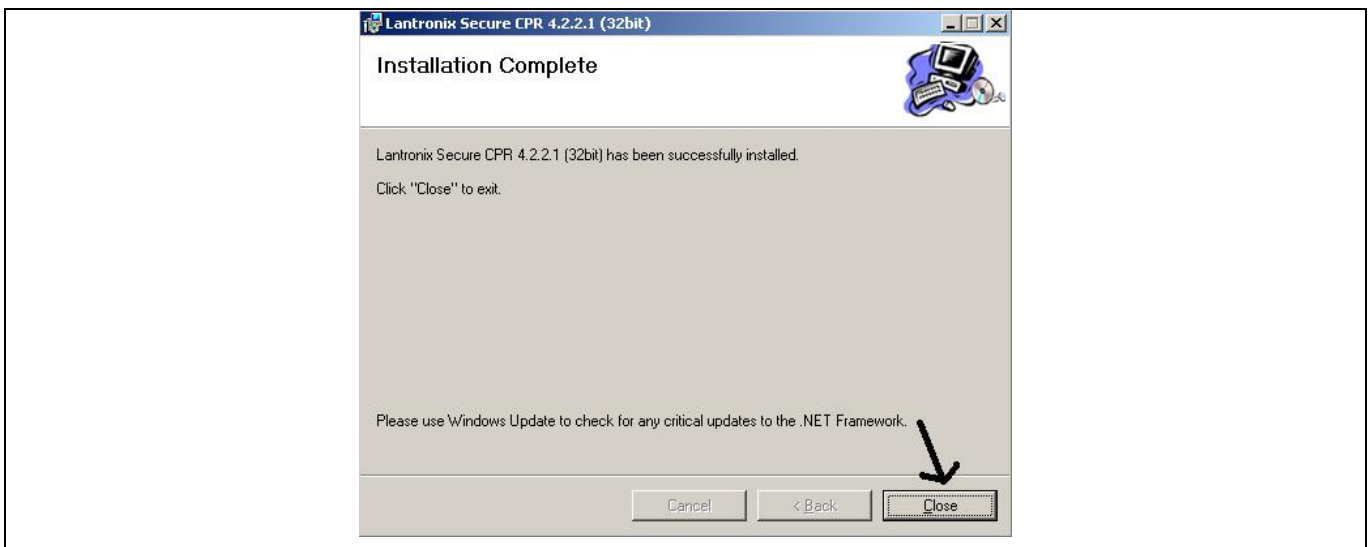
Lantronix Secure CPR 4.2.2.1 (32bit)

Installation Complete

Lantronix Secure CPR 4.2.2.1 (32bit) has been successfully installed.

Click "Close" to exit.

Please use Windows Update to check for any critical updates to the .NET Framework.

Cancel
< Back
Close